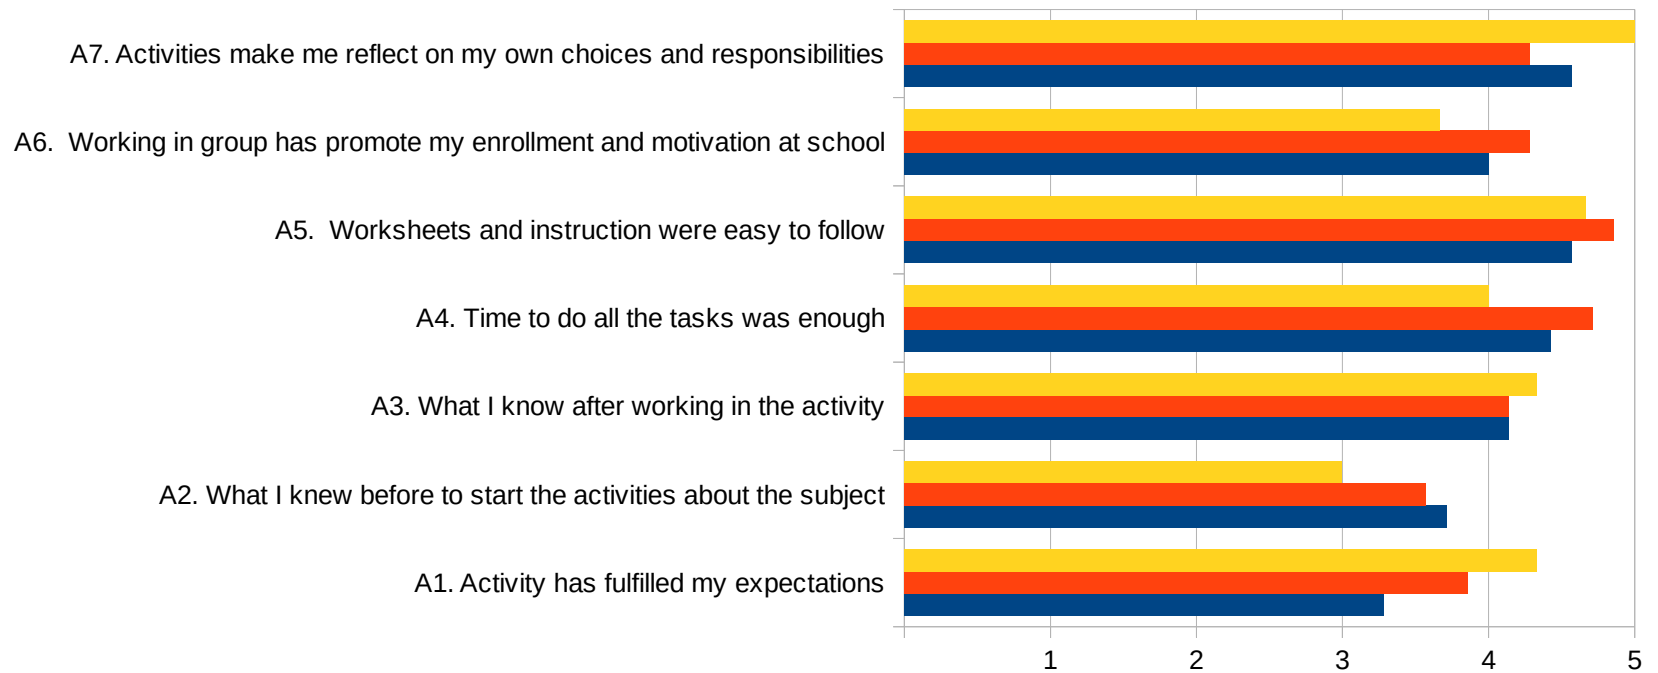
A7. Activities make me reflect on my own choices and responsibilities

A6. Working in group has promote my enrollment and motivation at school

A5. Worksheets and instruction were easy to follow

A4. Time to do all the tasks was enough

A3. What I know after working in the activity

A2. What I knew before to start the activities about the subject

A1. Activity has fulfilled my expectations

1 2 3 4 5